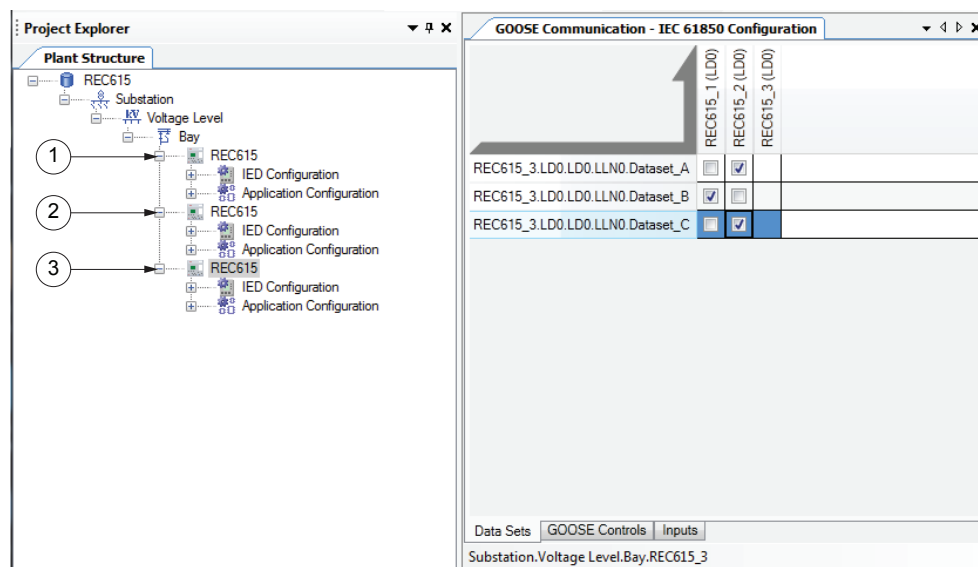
Project Explorer

Plant Structure

REC615
Substation
Voltage Level
Bay
1 REC615
IED Configuration
Application Configuration
2 REC615
IED Configuration
Application Configuration
3 REC615
IED Configuration
Application Configuration

GOOSE Communication - IEC 61850 Configuration

| | REC615_1 (LD0) | REC615_2 (LD0) | REC615_3 (LD0) |
|---|---|---|---|
| REC615_3.LD0.LD0.LLN0.Dataset_A | ☐ | ☑ | |
| REC615_3.LD0.LD0.LLN0.Dataset_B | ☑ | ☐ | |
| REC615_3.LD0.LD0.LLN0.Dataset_C | ☐ | ☑ | |

Data Sets | GOOSE Controls | Inputs

Substation.Voltage Level.Bay.REC615_3